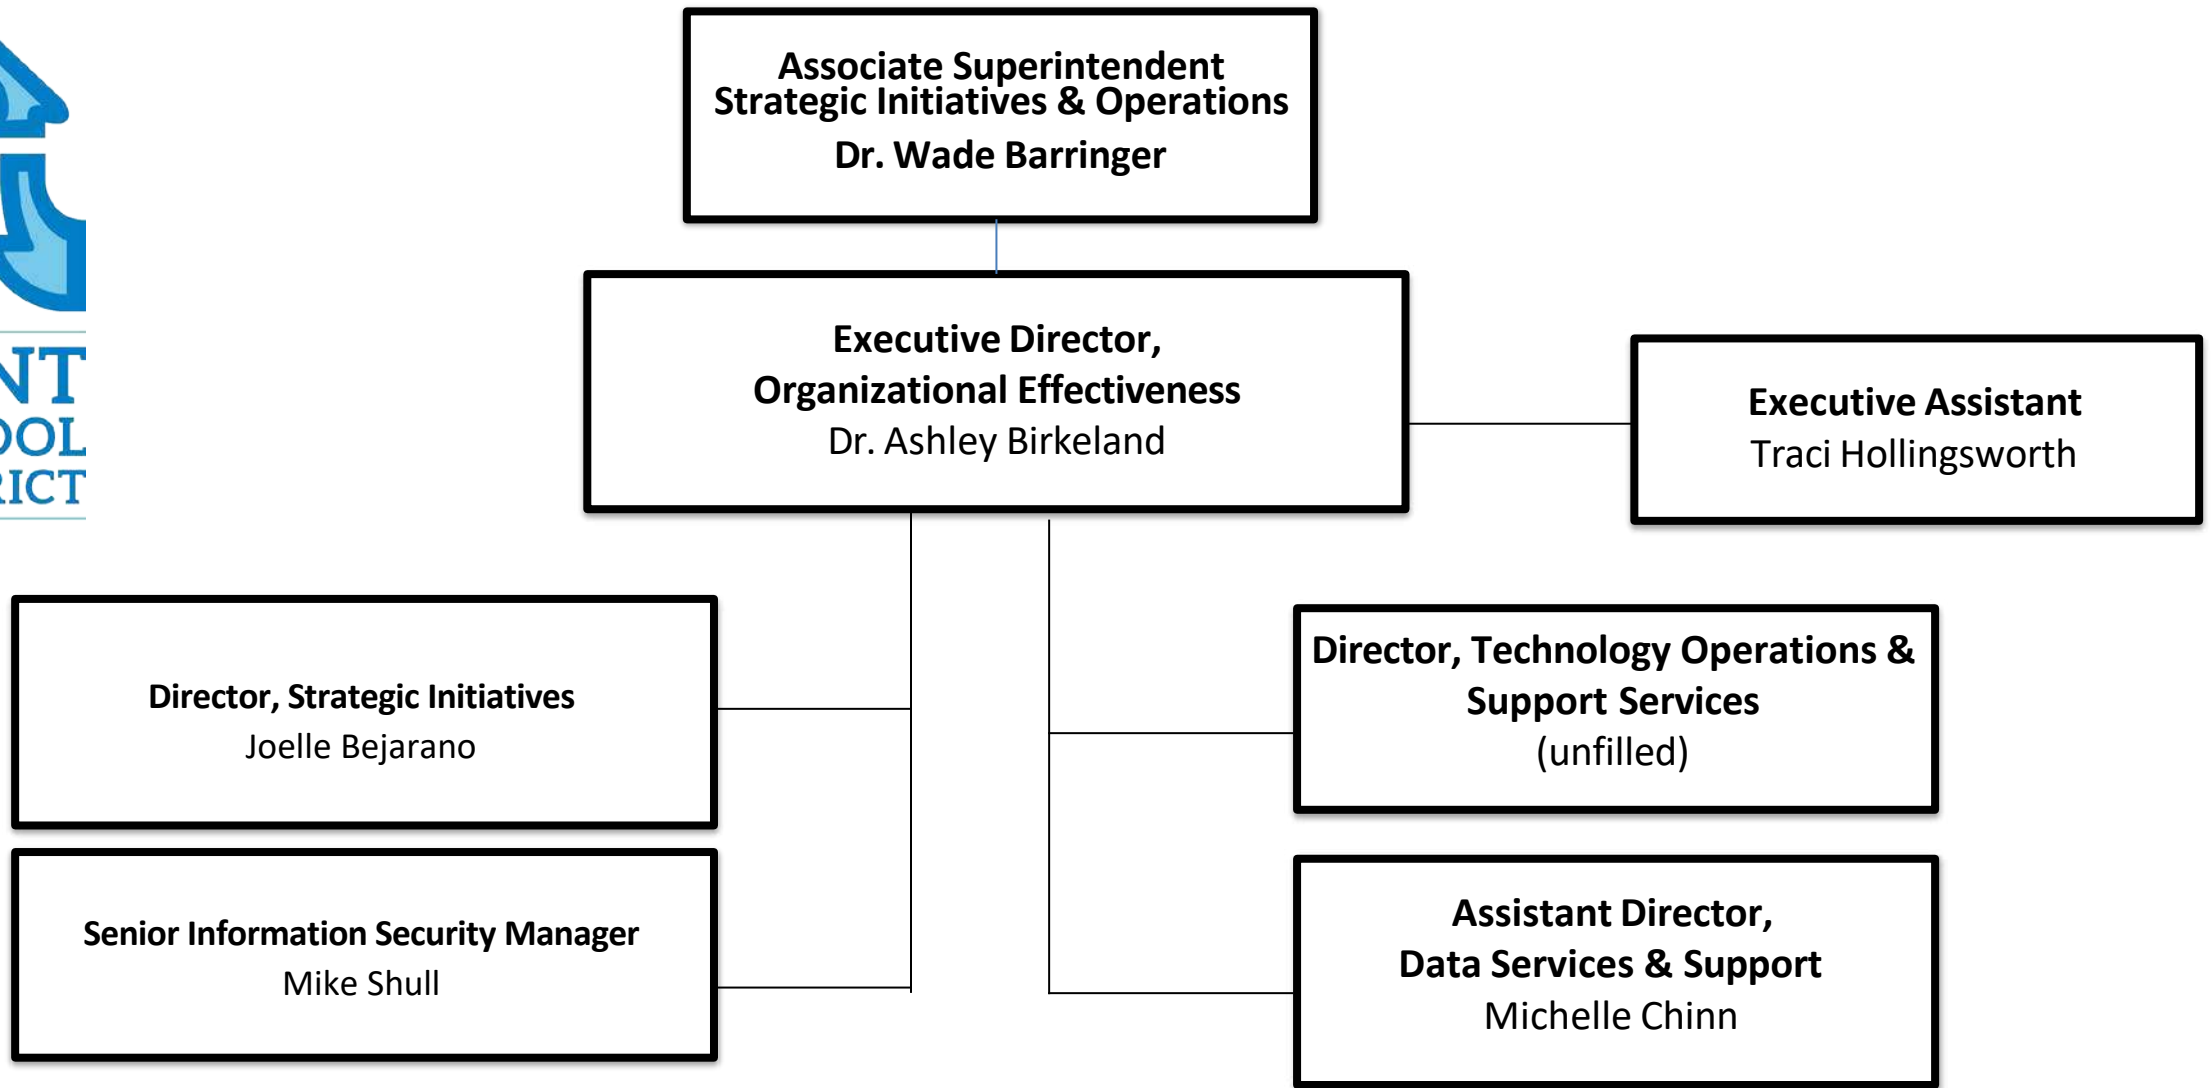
NT
OOL
RICT

Associate Superintendent
Strategic Initiatives & Operations
Dr. Wade Barringer

Executive Director,
Organizational Effectiveness
Dr. Ashley Birkeland

Executive Assistant
Traci Hollingsworth

Director, Strategic Initiatives
Joelle Bejarano

Senior Information Security Manager
Mike Shull

Director, Technology Operations & Support Services
(unfilled)

Assistant Director,
Data Services & Support
Michelle Chinn